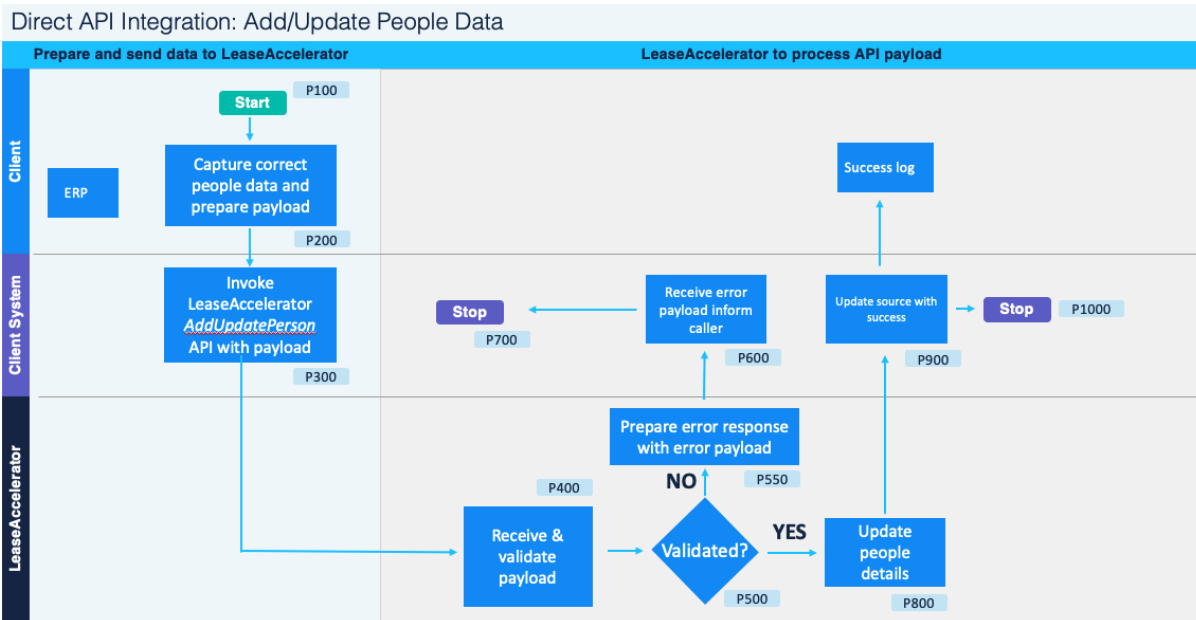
Direct API Integration: Add/Update People Data

Prepare and send data to LeaseAccelerator

LeaseAccelerator to process API payload

Client

Client System

LeaseAccelerator

Start

P100

ERP

Capture correct people data and prepare payload

P200

Invoke LeaseAccelerator *AddUpdatePerson* API with payload

P300

Success log

Stop

P700

Receive error payload inform caller

P600

Update source with success

P900

Stop

P1000

Prepare error response with error payload

P550

NO

P400

Receive & validate payload

Validated?

P500

YES

Update people details

P800